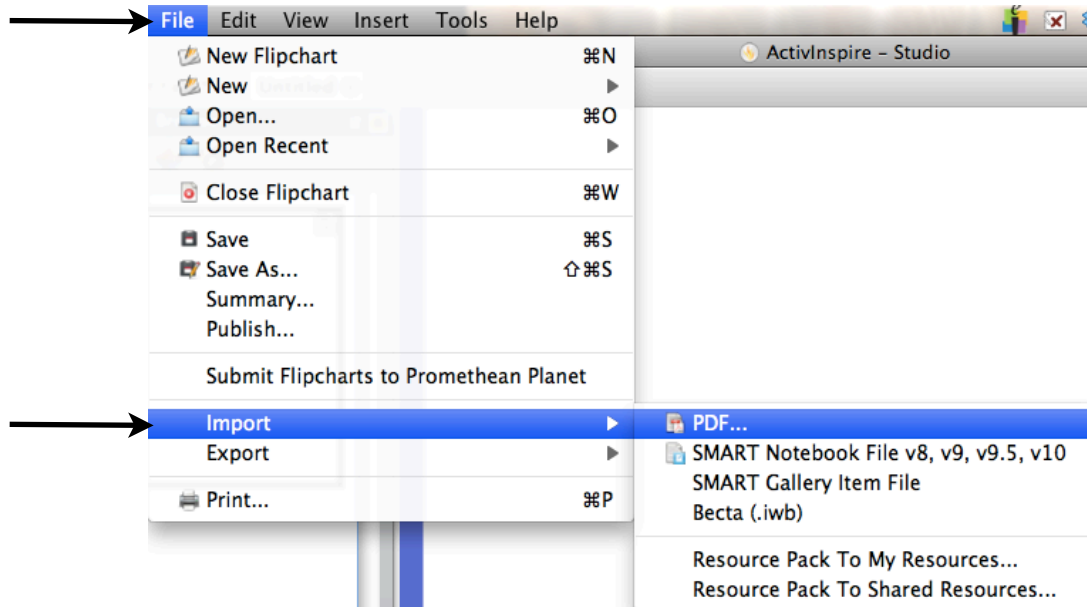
File Edit View Insert Tools Help

ActivInspire - Studio

New Flipchart ⌘N
New ▶
Open... ⌘O
Open Recent ▶

Close Flipchart ⌘W

Save ⌘S
Save As... ⇧⌘S
Summary...
Publish...

Submit Flipcharts to Promethean Planet

Import ▶
Export ▶

Print... ⌘P

PDF...
SMART Notebook File v8, v9, v9.5, v10
SMART Gallery Item File
Becta (.iwb)

Resource Pack To My Resources...
Resource Pack To Shared Resources...